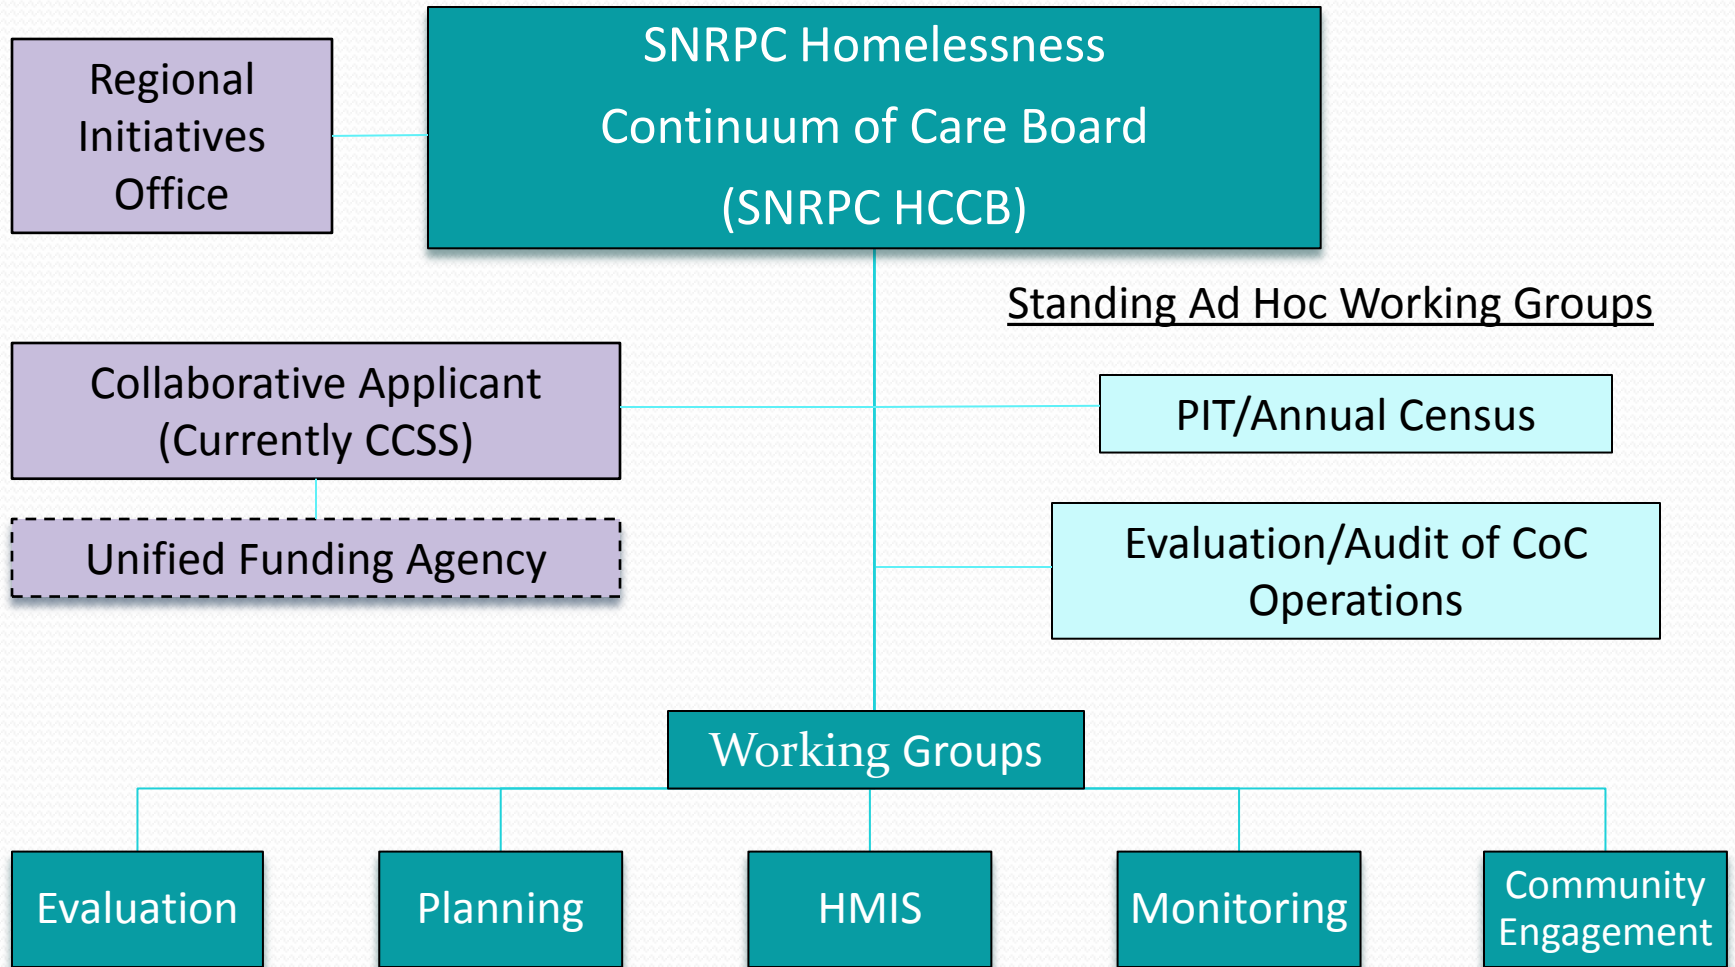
Regional Initiatives Office

SNRPC Homelessness Continuum of Care Board (SNRPC HCCB)

Standing Ad Hoc Working Groups

Collaborative Applicant (Currently CCSS)

PIT/Annual Census

Unified Funding Agency

Evaluation/Audit of CoC Operations

Working Groups

Evaluation

Planning

HMIS

Monitoring

Community Engagement